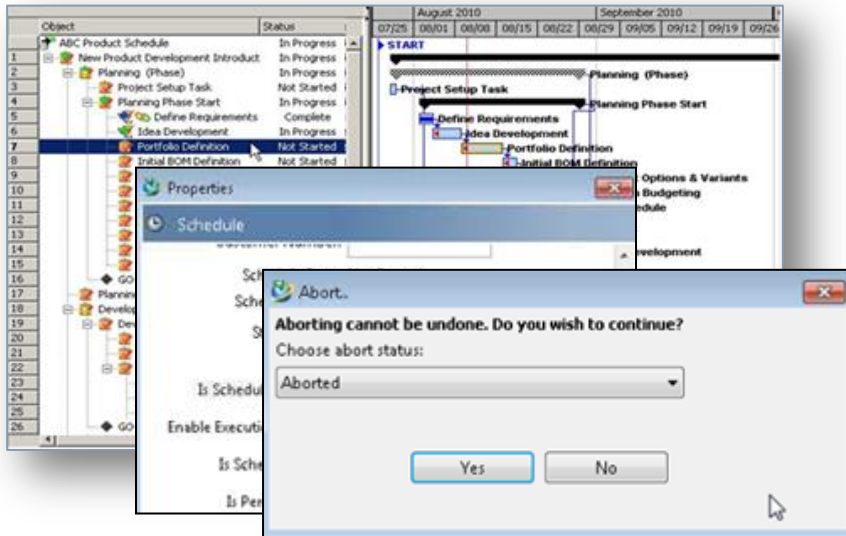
| | Object | Status |
|---|---|---|
| | ABC Product Schedule | In Progress |
| 1 | New Product Development Introduct | In Progress |
| 2 | Planning (Phase) | In Progress |
| 3 | Project Setup Task | Not Started |
| 4 | Planning Phase Start | In Progress |
| 5 | Define Requirements | Complete |
| 6 | Idea Development | In Progress |
| 7 | Portfolio Definition | Not Started |
| 8 | Initial BOM Definition | Not Started |
| 9 | | |
| 10 | | |
| 11 | | |
| 12 | | |
| 13 | | |
| 14 | | |
| 15 | | |
| 16 | GO | |
| 17 | Plannin | |
| 18 | Develop | |
| 19 | Dev | |
| 20 | | |
| 21 | | |
| 22 | | |
| 23 | | |
| 24 | | |
| 25 | | |
| 26 | GO | |

August 2010 September 2010

07/25 08/01 08/08 08/15 08/22 08/29 09/05 09/12 09/19 09/26

START

Planning (Phase)

Project Setup Task

Planning Phase Start

Define Requirements

Idea Development

Portfolio Definition

Initial BOM Definition

Options & Variants

Budgeting

edule

evelopment

Properties

Schedule

Customer Number

Sch

Sche

St

Is Schedu

Enable Executi

Is Sche

Is Per

Abort..

Aborting cannot be undone. Do you wish to continue?

Choose abort status:

Aborted

Yes

No